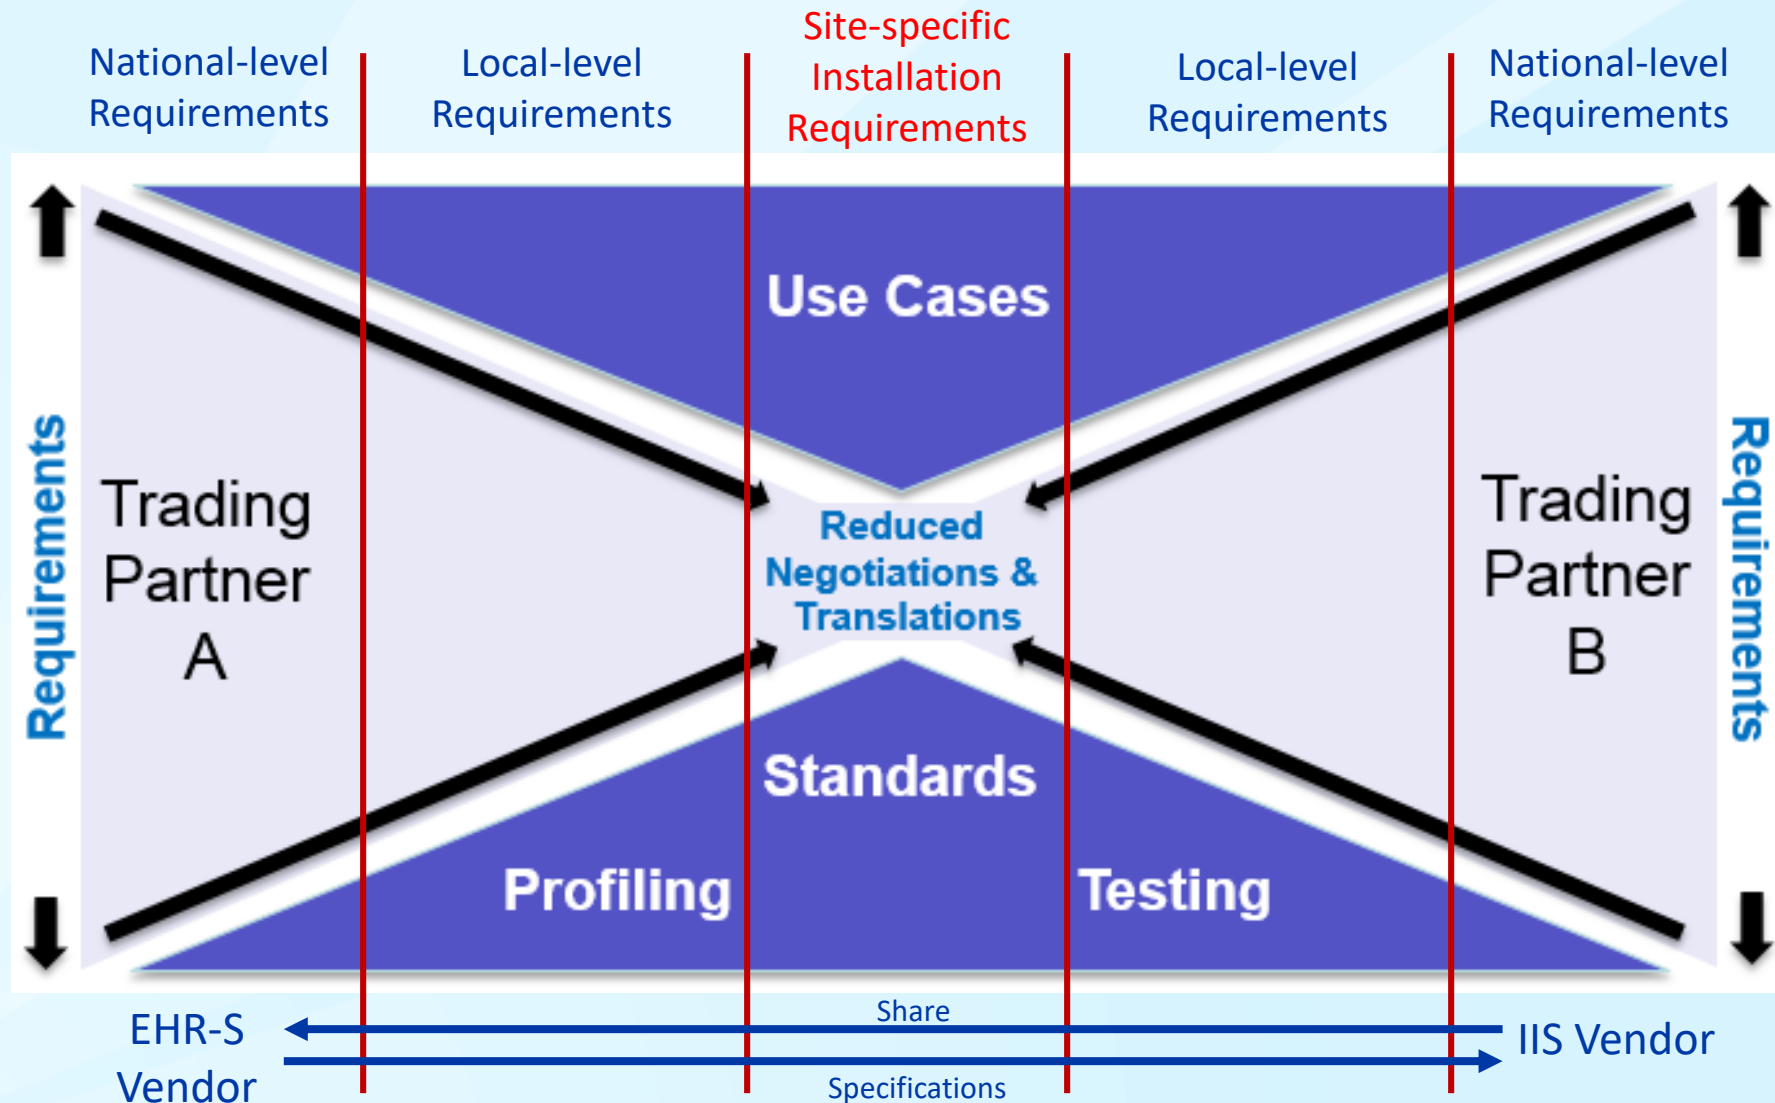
National-level Requirements

Local-level Requirements

Site-specific Installation Requirements

Local-level Requirements

National-level Requirements

Use Cases

Requirements

Trading Partner A

Reduced Negotiations & Translations

Trading Partner B

Requirements

Standards

Profiling

Testing

EHR-S Vendor

Share

Specifications

IIS Vendor